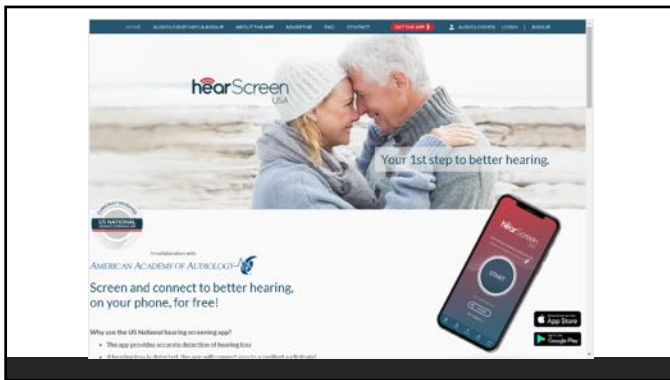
HOME AUDIOLOGIST INFO & SIGNUP ABOUT THE APP ADVERTISE FAQ CONTACT GET THE APP AUDIOLOGISTS LOGIN | SIGNUP

hearScreen USA

Your 1st step to better hearing.

US NATIONAL

In collaboration with
AMERICAN ACADEMY OF AUDIOLOGY

Screen and connect to better hearing, on your phone, for free!

Why use the US National hearing screening app?

- The app provides accurate detection of hearing loss
- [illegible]

hearScreen
START

App Store
Google Play